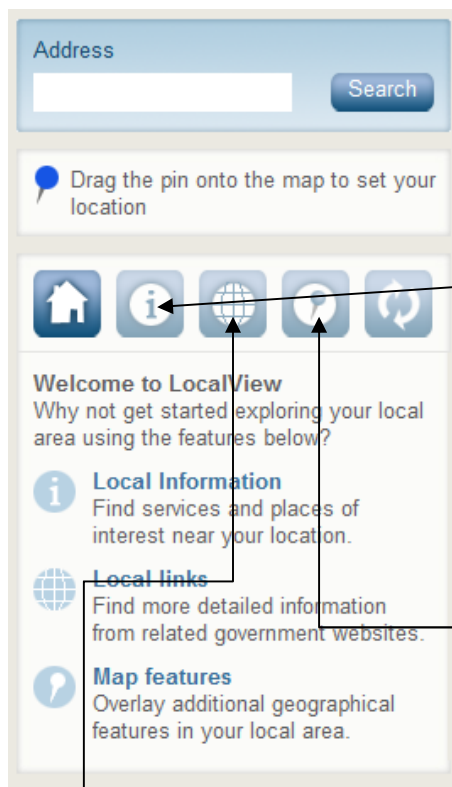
Address

Search

Drag the pin onto the map to set your location

Welcome to LocalView
Why not get started exploring your local area using the features below?

Local Information
Find services and places of interest near your location.

Local links
Find more detailed information from related government websites.

Map features
Overlay additional geographical features in your local area.